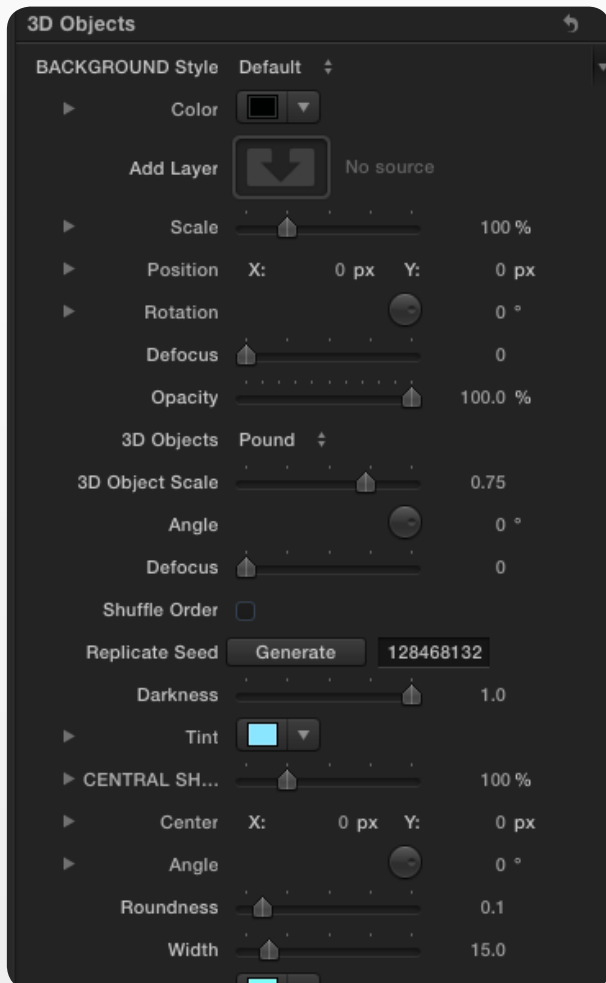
3D Objects

BACKGROUND Style Default

Color

Add Layer No source

Scale 100 %

Position X: 0 px Y: 0 px

Rotation 0 °

Defocus 0

Opacity 100.0 %

3D Objects Pound

3D Object Scale 0.75

Angle 0 °

Defocus 0

Shuffle Order

Replicate Seed Generate 128468132

Darkness 1.0

Tint

CENTRAL SH... 100 %

Center X: 0 px Y: 0 px

Angle 0 °

Roundness 0.1

Width 15.0